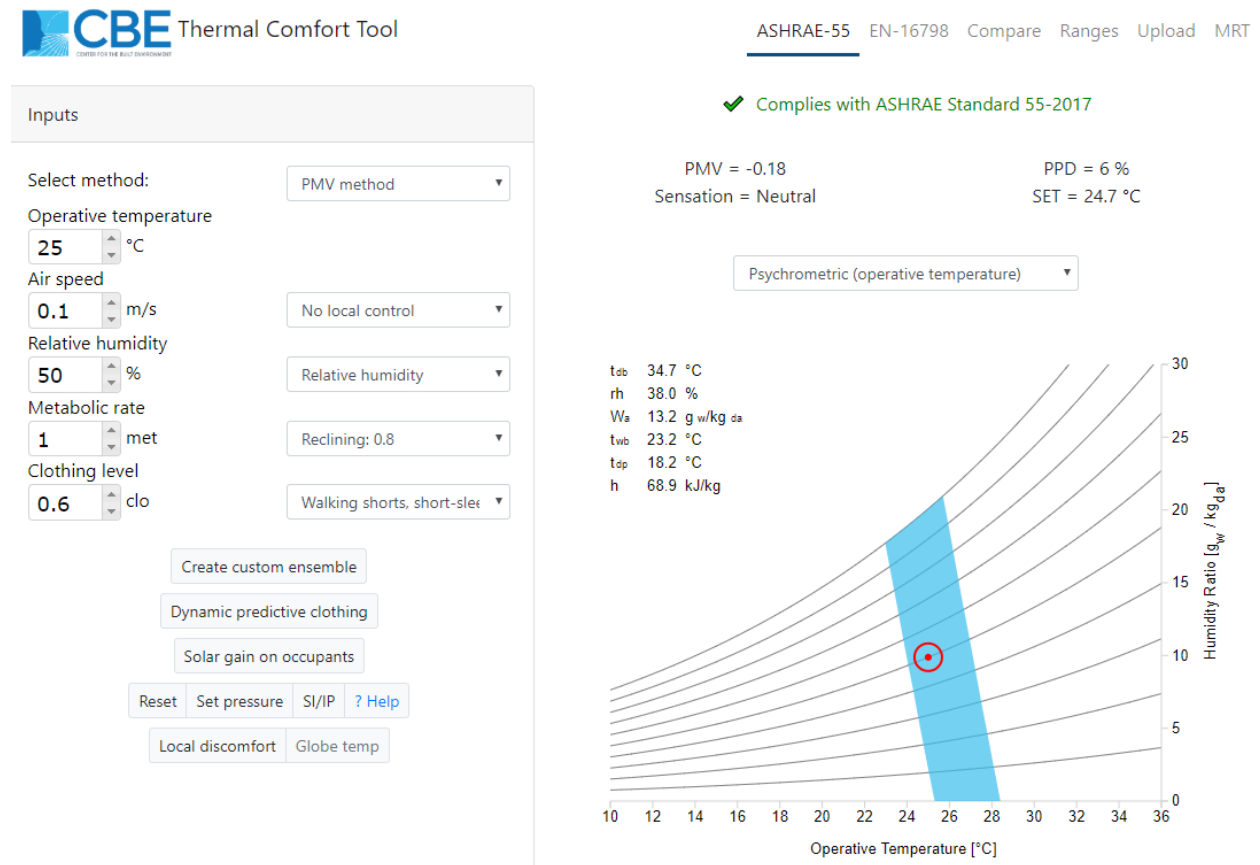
CBE CENTER FOR THE BUILT ENVIRONMENT Thermal Comfort Tool

ASHRAE-55 EN-16798 Compare Ranges Upload MRT

Inputs

Select method: PMV method

Operative temperature
25 °C

Air speed
0.1 m/s No local control

Relative humidity
50 % Relative humidity

Metabolic rate
1 met Reclining: 0.8

Clothing level
0.6 clo Walking shorts, short-slee

Create custom ensemble

Dynamic predictive clothing

Solar gain on occupants

Reset Set pressure SI/IP ? Help

Local discomfort Globe temp

Complies with ASHRAE Standard 55-2017

PMV = -0.18
Sensation = Neutral

PPD = 6 %
SET = 24.7 °C

Psychrometric (operative temperature)

$t_{db}$ 34.7 °C
rh 38.0 %
$W_a$ 13.2 g $_{w}$/kg $_{da}$
$t_{wb}$ 23.2 °C
$t_{dp}$ 18.2 °C
h 68.9 kJ/kg

30
25
20
15
10
5
0

Humidity Ratio [$g_w$ / $kg_{da}$]

10 12 14 16 18 20 22 24 26 28 30 32 34 36

Operative Temperature [°C]